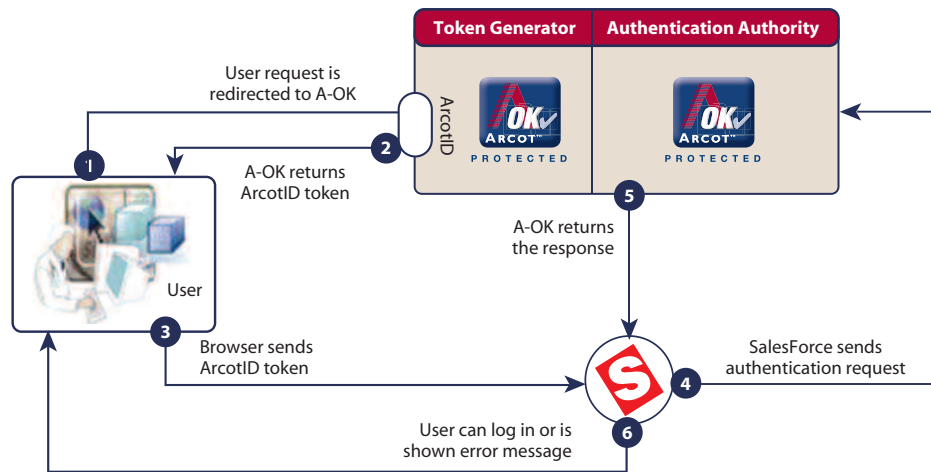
Token Generator
Authentication Authority

User request is redirected to A-OK

ArcotID

OK ARCOT™ PROTECTED

OK ARCOT™ PROTECTED

1

2

A-OK returns ArcotID token

User

5

A-OK returns the response

3

Browser sends ArcotID token

S

4

SalesForce sends authentication request

6

User can log in or is shown error message